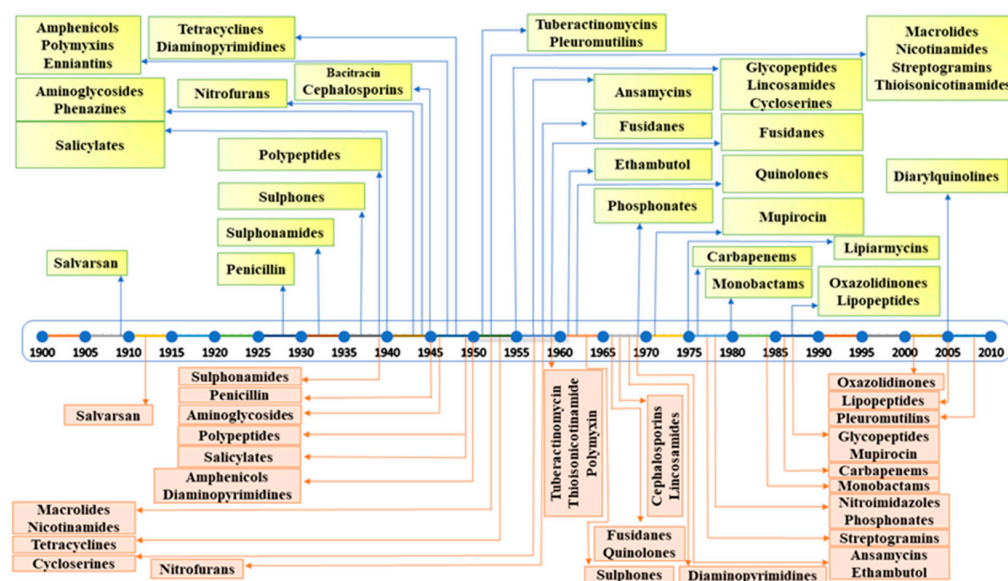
Amphenicols
Polymyxins
Enniantins

Tetracyclines
Diaminopyrimidines

Tuberactinomycins
Pleuromutilins

Macrolides
Nicotinamides
Streptogramins
Thioisonicotinamides

Aminoglycosides
Phenazines

Nitrofurans

Bacitracin
Cephalosporins

Glycopeptides
Lincosamides
Cycloserines

Ansamycins

Salicylates

Fusidanes

Fusidanes

Polypeptides

Ethambutol

Quinolones

Diarylquinolines

Sulphones

Phosphonates

Mupirocin

Sulphonamides

Lipiarmycins

Carbapenems

Penicillin

Salvarsan

Monobactams

Oxazolidinones
Lipopeptides

1900 1905 1910 1915 1920 1925 1930 1935 1940 1945 1950 1955 1960 1965 1970 1975 1980 1985 1990 1995 2000 2005 2010

Sulphonamides

Penicillin

Salvarsan

Aminoglycosides

Polypeptides

Salicylates

Amphenicols
Diaminopyrimidines

Tuberactinomycin
Thioisonicotinamide
Polymyxin

Cephalosporins
Lincosamides

Oxazolidinones

Lipopeptides

Pleuromutilins

Glycopeptides
Mupirocin

Carbapenems

Monobactams

Nitroimidazoles
Phosphonates

Macrolides
Nicotinamides

Tetracyclines

Cycloserines

Nitrofurans

Fusidanes
Quinolones

Streptogramins

Ansamycins
Ethambutol

Sulphones

Diaminopyrimidines